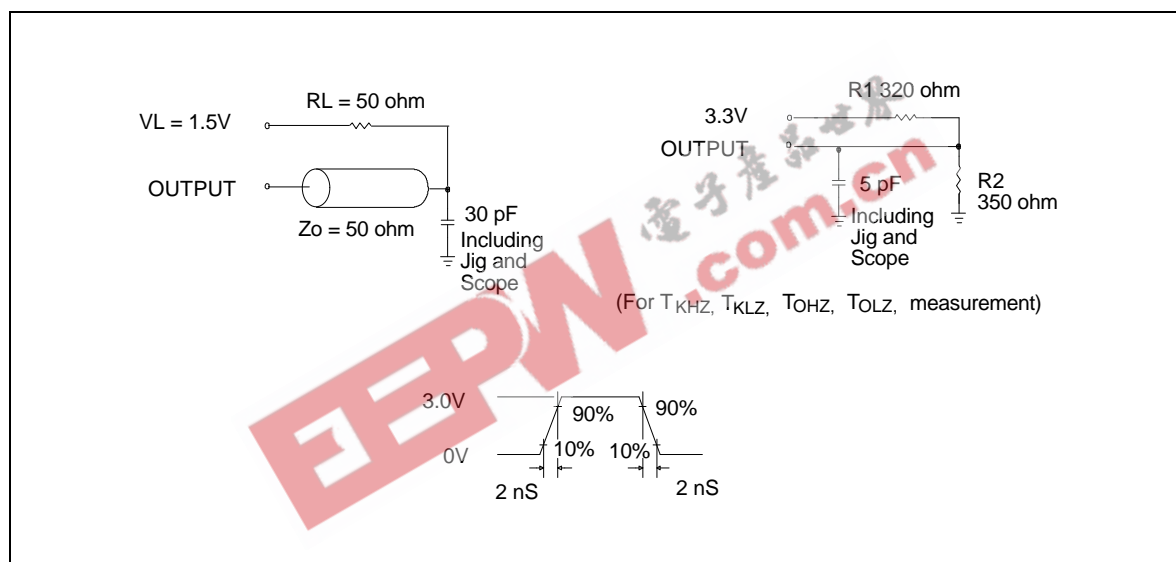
RL = 50 ohm
VL = 1.5V
OUTPUT
Zo = 50 ohm
30 pF
Including
Jig and
Scope

R1 320 ohm
3.3V
OUTPUT
5 pF
Including
Jig and
Scope
R2
350 ohm

(For $T_{KHZ}$, $T_{KLZ}$, $T_{OHZ}$, $T_{OLZ}$, measurement)

电子产品世界
EEPW.com.cn

3.0V
90%
90%
0V
10%
10%
2 nS
2 nS